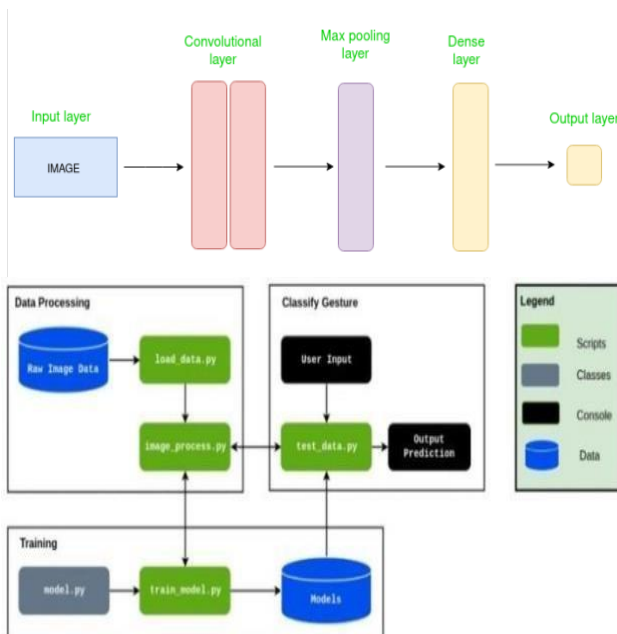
Input layer

IMAGE

Convolutional layer

Max pooling layer

Dense layer

Output layer

Data Processing

Raw Image Data

load_data.py

image_process.py

Classify Gesture

User Input

test_data.py

Output Prediction

Legend

Scripts

Classes

Console

Data

Training

model.py

train_model.py

Models